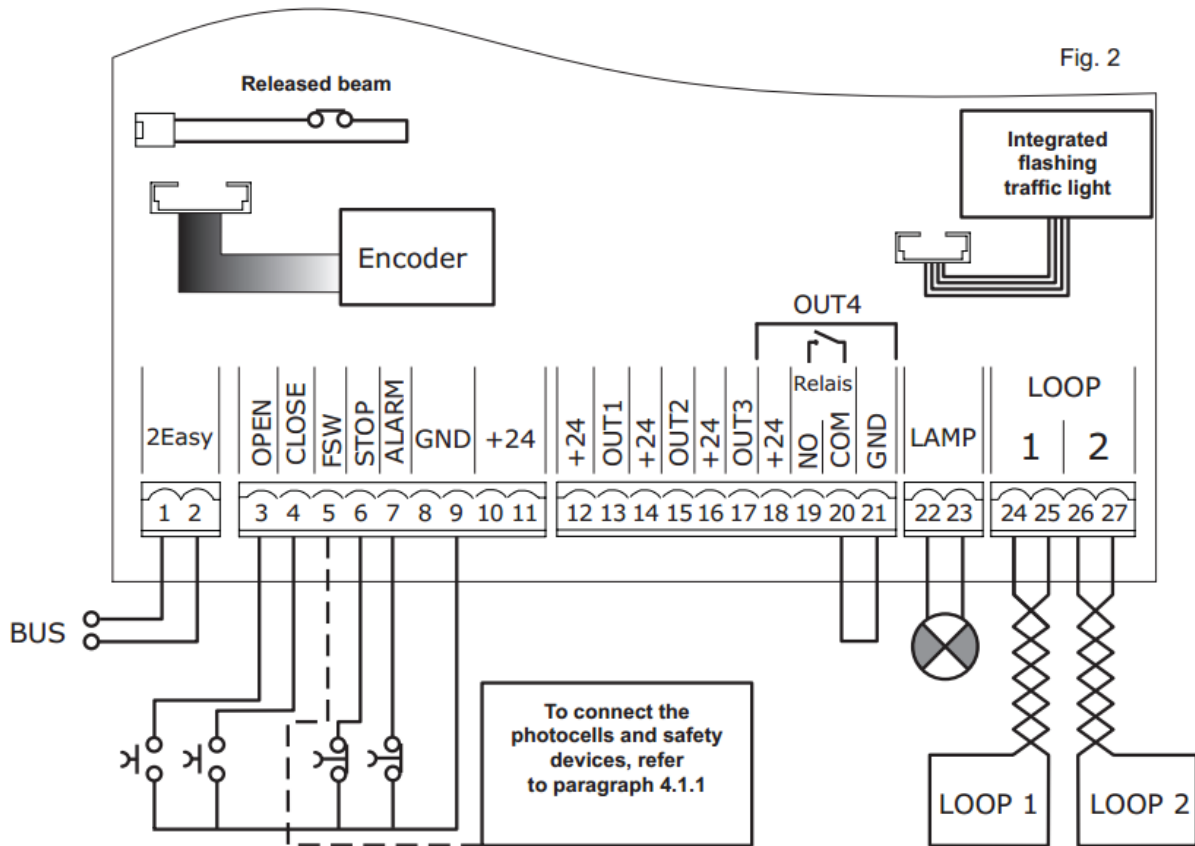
Fig. 2

Released beam

Integrated flashing traffic light

Encoder

OUT4

Relais

2Easy

OPEN
CLOSE
FSW
STOP
ALARM
GND
+24

+24
OUT1
+24
OUT2
+24
OUT3
+24
NO
COM
GND

LAMP

LOOP
1
2

1 2

3 4 5 6 7 8 9 10 11

12 13 14 15 16 17 18 19 20 21

22 23

24 25 26 27

BUS

To connect the photocells and safety devices, refer to paragraph 4.1.1

LOOP 1

LOOP 2